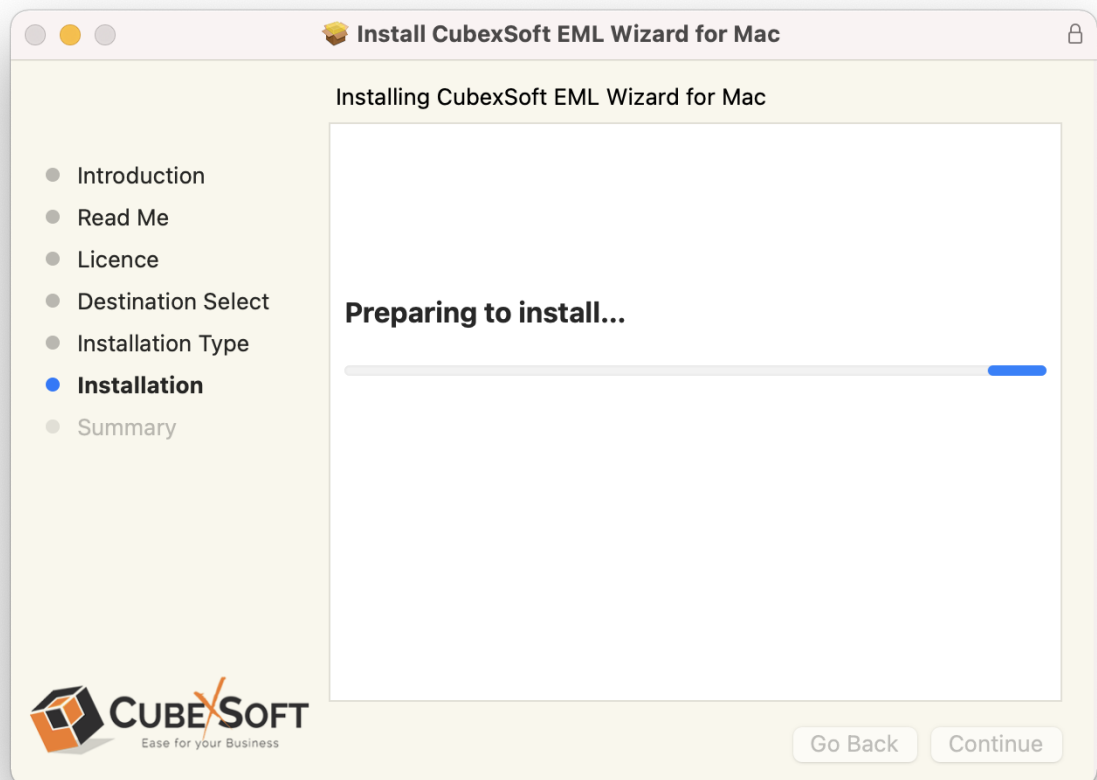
Install CubexSoft EML Wizard for Mac

Installing CubexSoft EML Wizard for Mac

Introduction
Read Me
Licence
Destination Select
Installation Type
Installation
Summary

Preparing to install...

CUBEXSOFT
Ease for your Business

Go Back
Continue